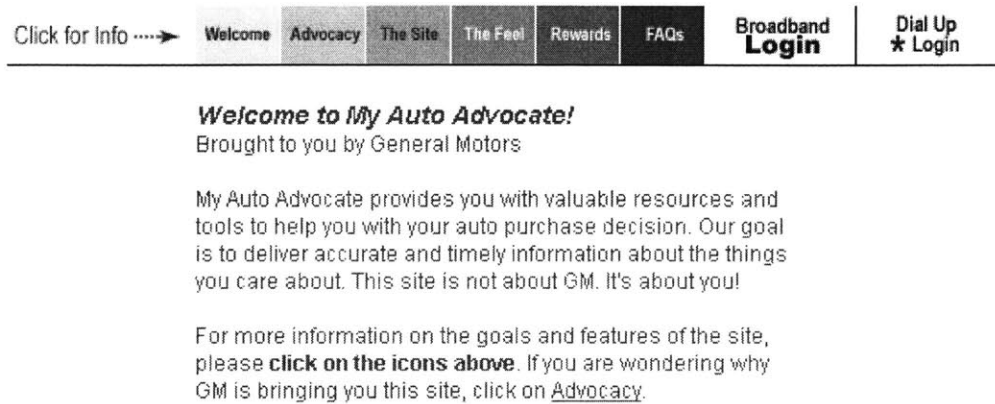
Click for Info ····➤ Welcome Advocacy The Site The Feel Rewards FAQs Broadband Login Dial Up ★ Login

***Welcome to My Auto Advocate!***
Brought to you by General Motors

My Auto Advocate provides you with valuable resources and tools to help you with your auto purchase decision. Our goal is to deliver accurate and timely information about the things you care about. This site is not about GM. It's about you!

For more information on the goals and features of the site, please **click on the icons above**. If you are wondering why GM is bringing you this site, click on Advocacy.